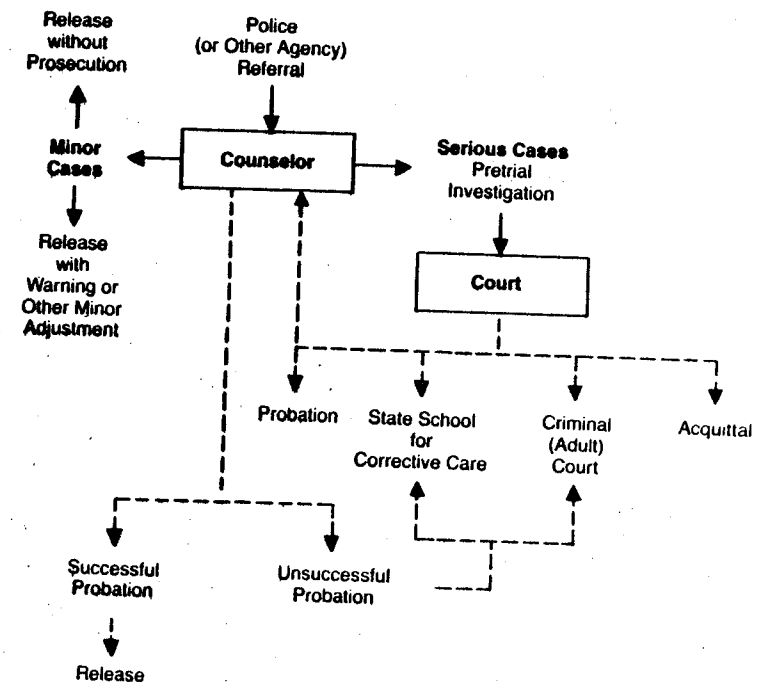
Release without Prosecution

Police (or Other Agency) Referral

Minor Cases

Counselor

Serious Cases Pretrial Investigation

Release with Warning or Other Minor Adjustment

Court

Probation

State School for Corrective Care

Criminal (Adult) Court

Acquittal

Successful Probation

Unsuccessful Probation

Release